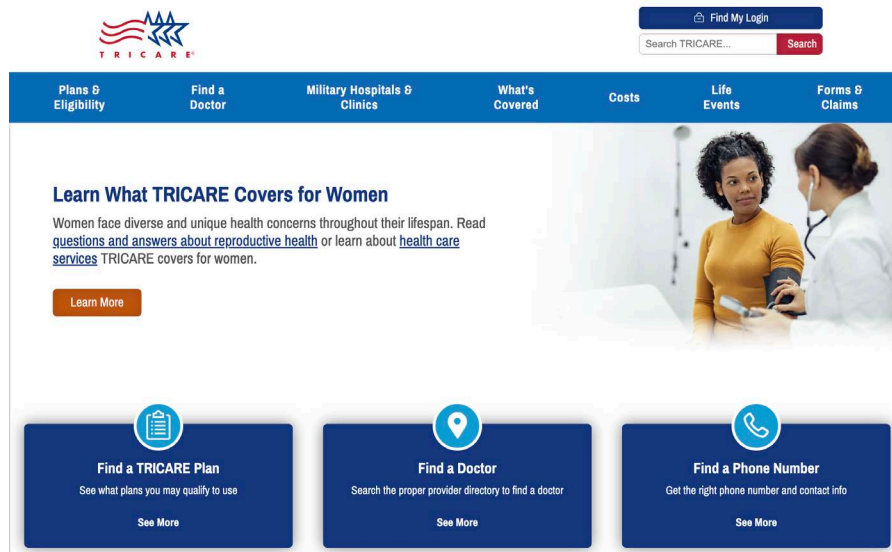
TRICARE®

Find My Login

Search TRICARE... Search

Plans & Eligibility | Find a Doctor | Military Hospitals & Clinics | What's Covered | Costs | Life Events | Forms & Claims

Learn What TRICARE Covers for Women

Women face diverse and unique health concerns throughout their lifespan. Read questions and answers about reproductive health or learn about health care services TRICARE covers for women.

Learn More

Find a TRICARE Plan
See what plans you may qualify to use
See More

Find a Doctor
Search the proper provider directory to find a doctor
See More

Find a Phone Number
Get the right phone number and contact info
See More